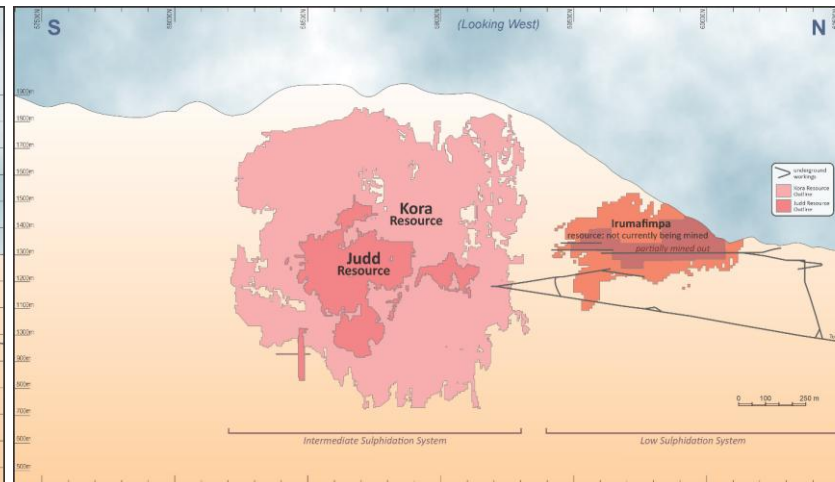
S

(Looking West)

N

1900m
1800m
1700m
1600m
1500m
1400m
1300m
1200m
1100m
1000m
900m
800m
700m
600m
500m

Kora
Resource

Judd
Resource

Irumafimpa
resource: not currently being mined
partially mined out

underground workings
Kora Resource Outline
Judd Resource Outline

0 100 250 m

Intermediate Sulphidation System

Low Sulphidation System